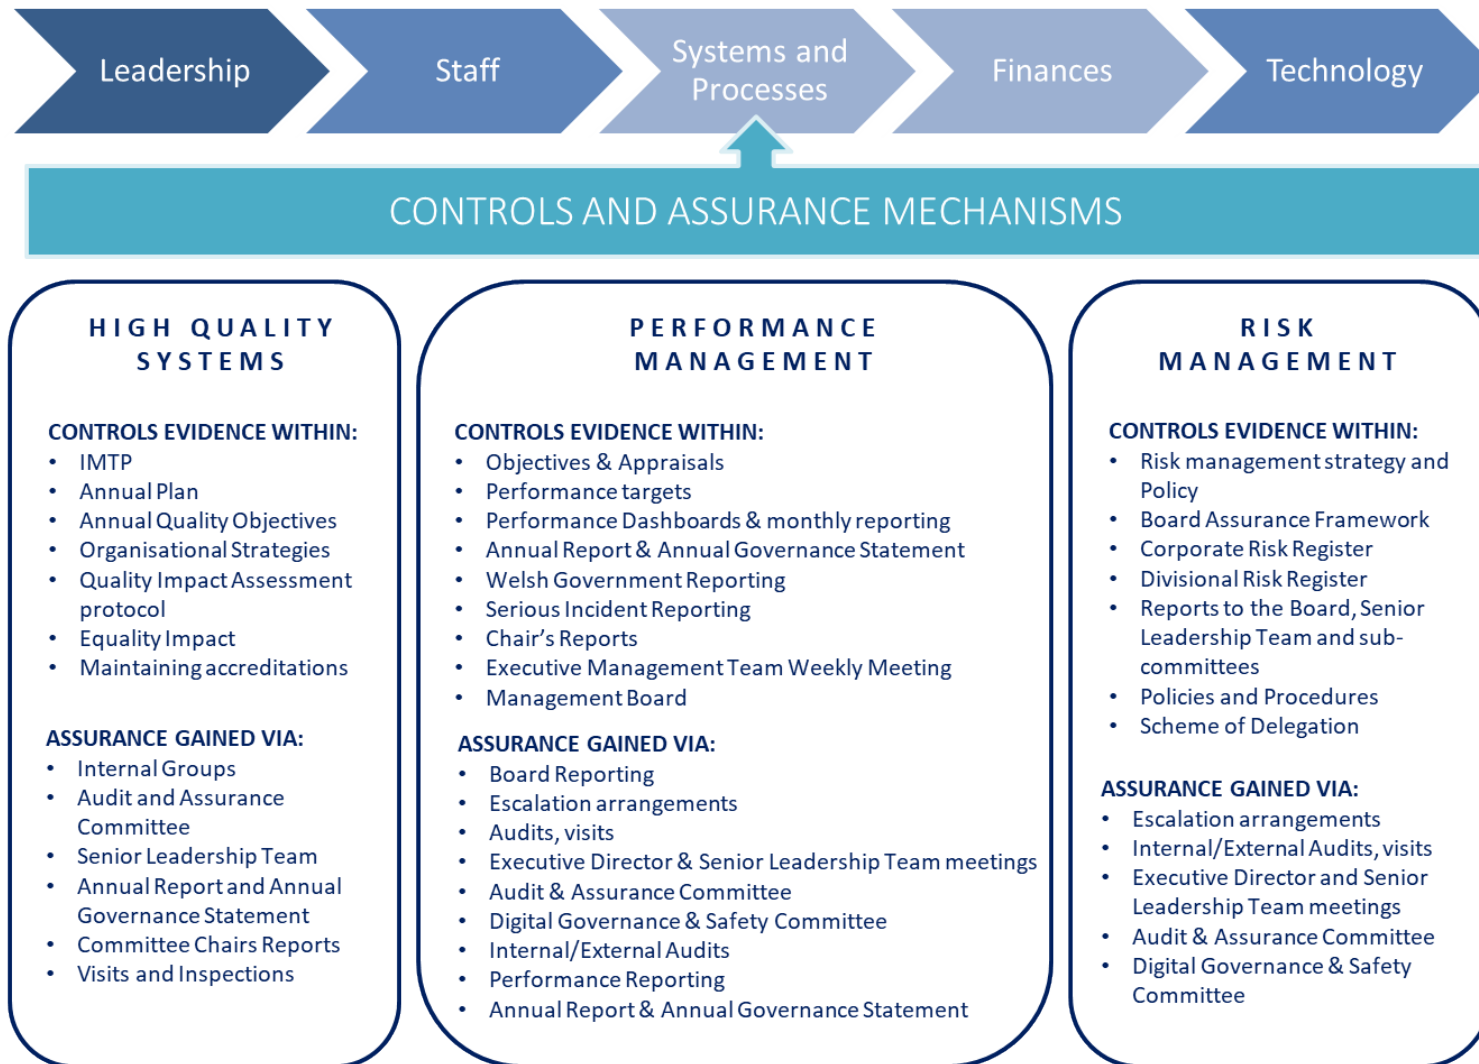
Leadership

Staff

Systems and Processes

Finances

Technology

CONTROLS AND ASSURANCE MECHANISMS

HIGH QUALITY SYSTEMS

CONTROLS EVIDENCE WITHIN:
- IMTP
- Annual Plan
- Annual Quality Objectives
- Organisational Strategies
- Quality Impact Assessment protocol
- Equality Impact
- Maintaining accreditations

ASSURANCE GAINED VIA:
- Internal Groups
- Audit and Assurance Committee
- Senior Leadership Team
- Annual Report and Annual Governance Statement
- Committee Chairs Reports
- Visits and Inspections

PERFORMANCE MANAGEMENT

CONTROLS EVIDENCE WITHIN:
- Objectives & Appraisals
- Performance targets
- Performance Dashboards & monthly reporting
- Annual Report & Annual Governance Statement
- Welsh Government Reporting
- Serious Incident Reporting
- Chair's Reports
- Executive Management Team Weekly Meeting
- Management Board

ASSURANCE GAINED VIA:
- Board Reporting
- Escalation arrangements
- Audits, visits
- Executive Director & Senior Leadership Team meetings
- Audit & Assurance Committee
- Digital Governance & Safety Committee
- Internal/External Audits
- Performance Reporting
- Annual Report & Annual Governance Statement

RISK MANAGEMENT

CONTROLS EVIDENCE WITHIN:
- Risk management strategy and Policy
- Board Assurance Framework
- Corporate Risk Register
- Divisional Risk Register
- Reports to the Board, Senior Leadership Team and sub-committees
- Policies and Procedures
- Scheme of Delegation

ASSURANCE GAINED VIA:
- Escalation arrangements
- Internal/External Audits, visits
- Executive Director and Senior Leadership Team meetings
- Audit & Assurance Committee
- Digital Governance & Safety Committee